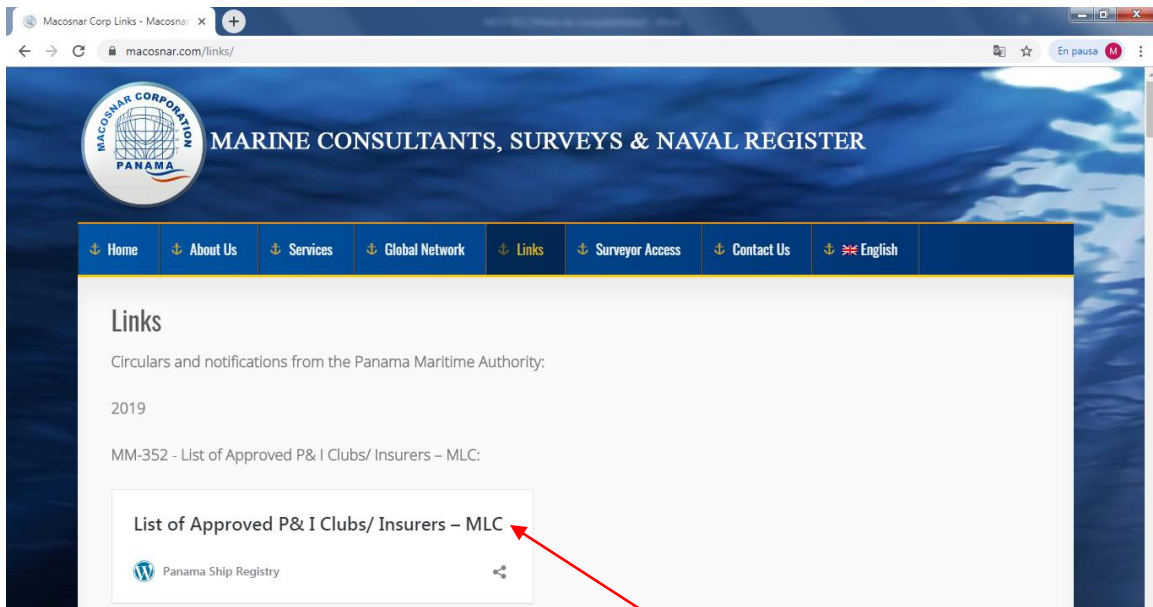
Macosnar Corp Links - Macosnar ×

macosnar.com/links/

En pausa M

MACOSNAR CORPORATION PANAMA

MARINE CONSULTANTS, SURVEYS & NAVAL REGISTER

Home | About Us | Services | Global Network | Links | Surveyor Access | Contact Us | English

Links

Circulars and notifications from the Panama Maritime Authority:

2019

MM-352 - List of Approved P& I Clubs/ Insurers – MLC:

List of Approved P& I Clubs/ Insurers – MLC

Panama Ship Registry